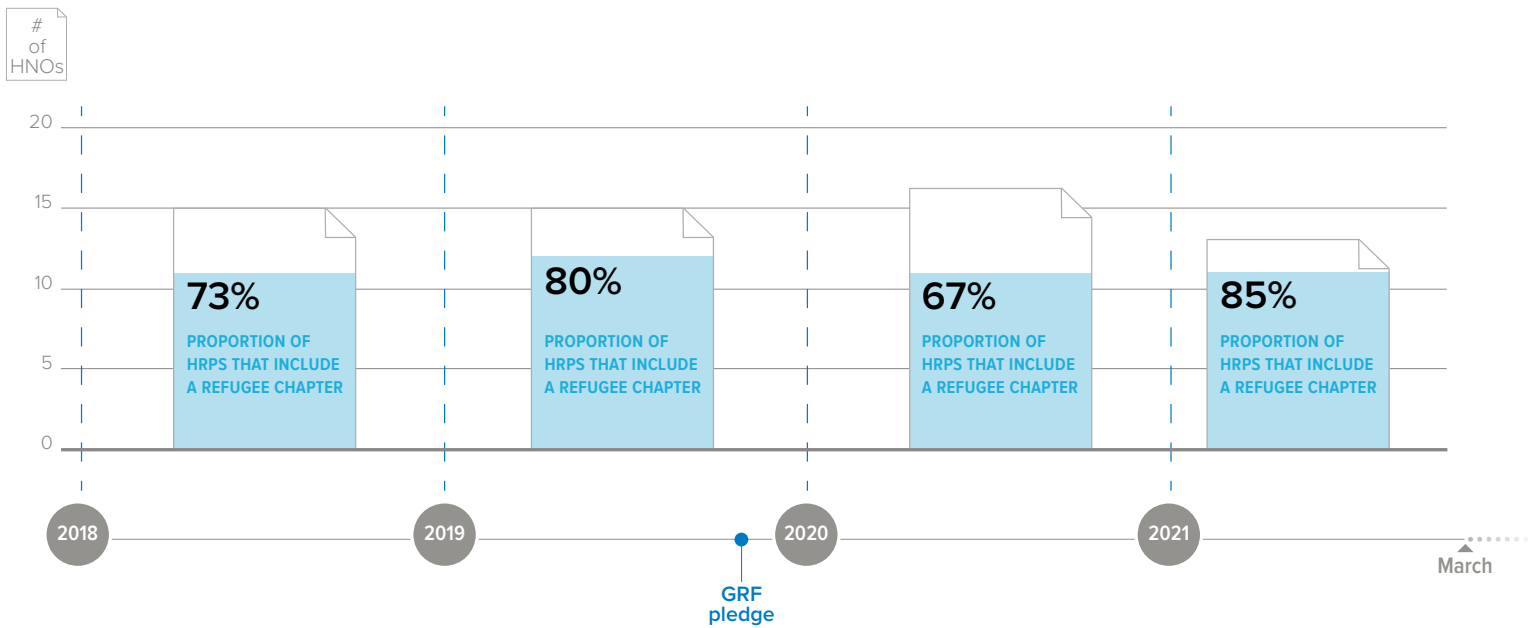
# of HNOs

20
15
10
5
0

73%
PROPORTION OF HRPS THAT INCLUDE A REFUGEE CHAPTER

80%
PROPORTION OF HRPS THAT INCLUDE A REFUGEE CHAPTER

67%
PROPORTION OF HRPS THAT INCLUDE A REFUGEE CHAPTER

85%
PROPORTION OF HRPS THAT INCLUDE A REFUGEE CHAPTER

2018
2019
GRF pledge
2020
2021
March